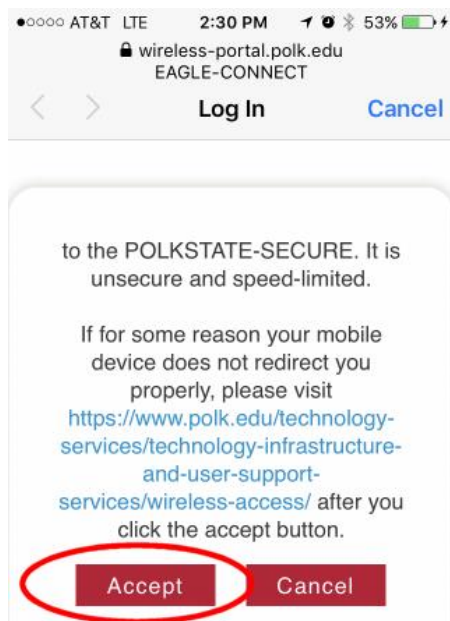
●○○○○ AT&T LTE 2:30 PM 53%
wireless-portal.polk.edu
EAGLE-CONNECT
Log In Cancel

to the POLKSTATE-SECURE. It is unsecure and speed-limited.

If for some reason your mobile device does not redirect you properly, please visit https://www.polk.edu/technology-services/technology-infrastructure-and-user-support-services/wireless-access/ after you click the accept button.

Accept Cancel